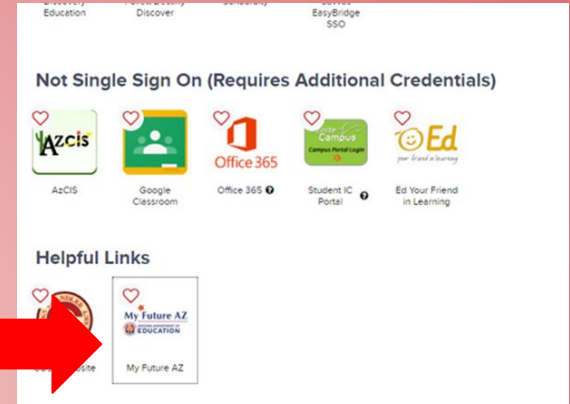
Discovery Education

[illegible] Discover

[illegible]

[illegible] EasyBridge SSO

Not Single Sign On (Requires Additional Credentials)

AzCIS

AzCIS

Google Classroom

Office 365

Office 365

Infinite Campus

Campus Portal Login

Student IC Portal

Ed

your friend in learning

Ed Your Friend in Learning

Helpful Links

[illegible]site

My Future AZ

ARIZONA DEPARTMENT OF EDUCATION

My Future AZ